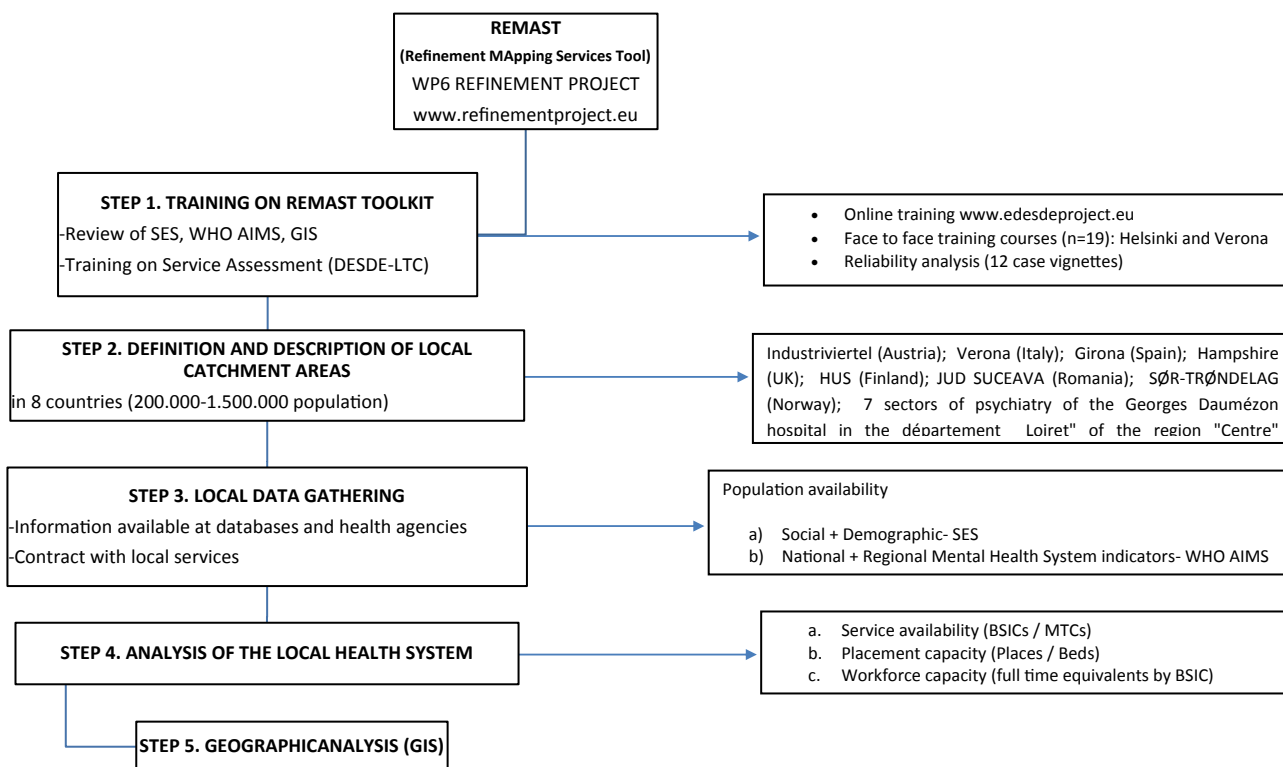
**REMAST**
**(Refinement MApping Services Tool)**
WP6 REFINEMENT PROJECT
www.refinementproject.eu

**STEP 1. TRAINING ON REMAST TOOLKIT**
-Review of SES, WHO AIMS, GIS
-Training on Service Assessment (DESDE-LTC)

- Online training www.edesdeproject.eu
- Face to face training courses (n=19): Helsinki and Verona
- Reliability analysis (12 case vignettes)

**STEP 2. DEFINITION AND DESCRIPTION OF LOCAL CATCHMENT AREAS**
in 8 countries (200.000-1.500.000 population)

Industriviertel (Austria); Verona (Italy); Girona (Spain); Hampshire (UK); HUS (Finland); JUD SUCEAVA (Romania); SØR-TRØNDELAG (Norway); 7 sectors of psychiatry of the Georges Daumézon hospital in the département Loiret" of the region "Centre"

**STEP 3. LOCAL DATA GATHERING**
-Information available at databases and health agencies
-Contract with local services

Population availability

a) Social + Demographic- SES
b) National + Regional Mental Health System indicators- WHO AIMS

**STEP 4. ANALYSIS OF THE LOCAL HEALTH SYSTEM**

a. Service availability (BSICs / MTCs)
b. Placement capacity (Places / Beds)
c. Workforce capacity (full time equivalents by BSIC)

**STEP 5. GEOGRAPHICANALYSIS (GIS)**